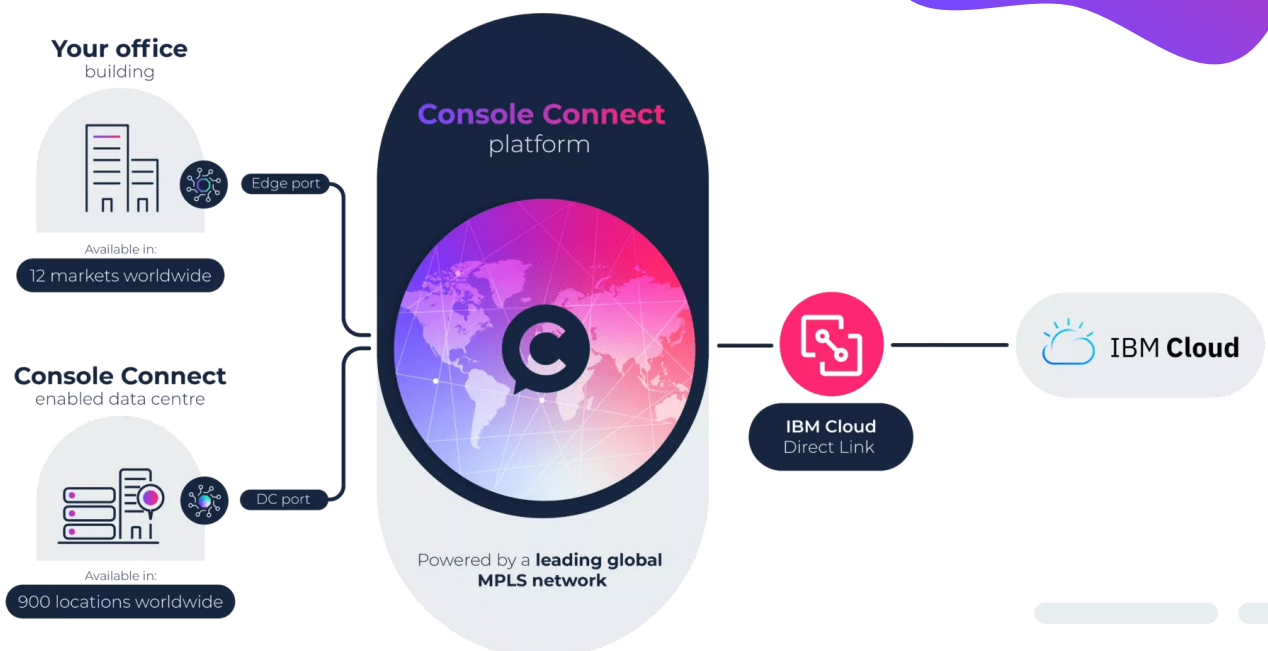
Your office
building

Available in:
12 markets worldwide

Edge port

Console Connect
enabled data centre

Available in:
900 locations worldwide

DC port

Console Connect
platform

Powered by a leading global MPLS network

IBM Cloud
Direct Link

IBM Cloud